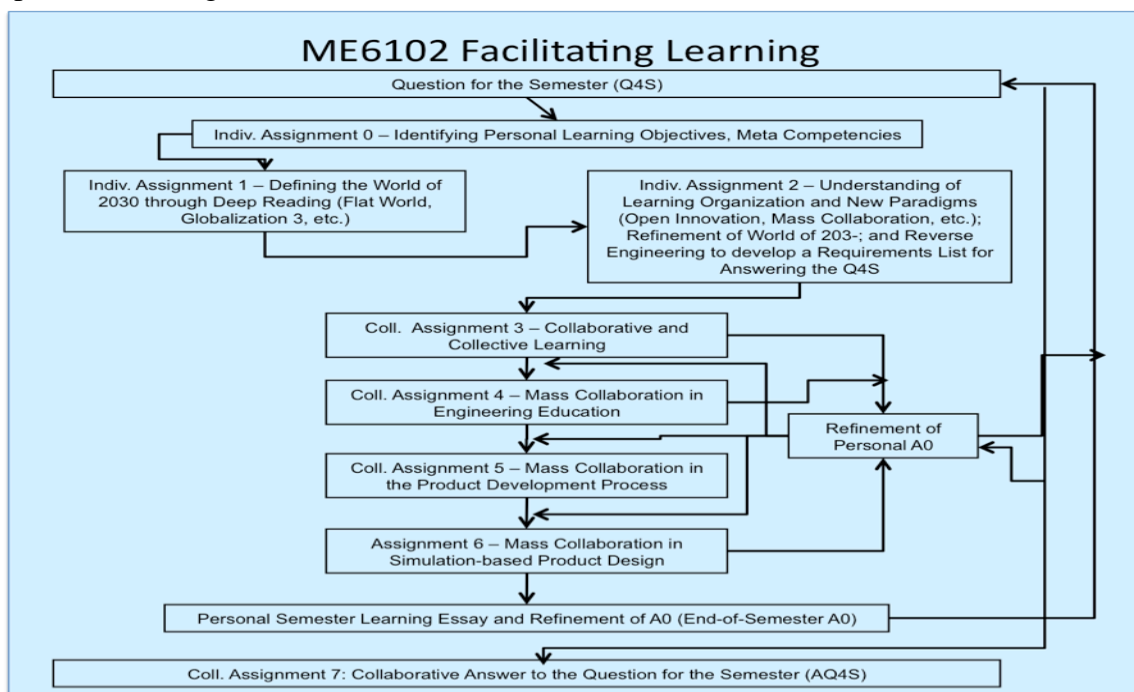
ME6102 Facilitating Learning

Question for the Semester (Q4S)

Indiv. Assignment 0 – Identifying Personal Learning Objectives, Meta Competencies

Indiv. Assignment 1 – Defining the World of 2030 through Deep Reading (Flat World, Globalization 3, etc.)

Indiv. Assignment 2 – Understanding of Learning Organization and New Paradigms (Open Innovation, Mass Collaboration, etc.); Refinement of World of 203-; and Reverse Engineering to develop a Requirements List for Answering the Q4S

Coll. Assignment 3 – Collaborative and Collective Learning

Coll. Assignment 4 – Mass Collaboration in Engineering Education

Refinement of Personal A0

Coll. Assignment 5 – Mass Collaboration in the Product Development Process

Assignment 6 – Mass Collaboration in Simulation-based Product Design

Personal Semester Learning Essay and Refinement of A0 (End-of-Semester A0)

Coll. Assignment 7: Collaborative Answer to the Question for the Semester (AQ4S)